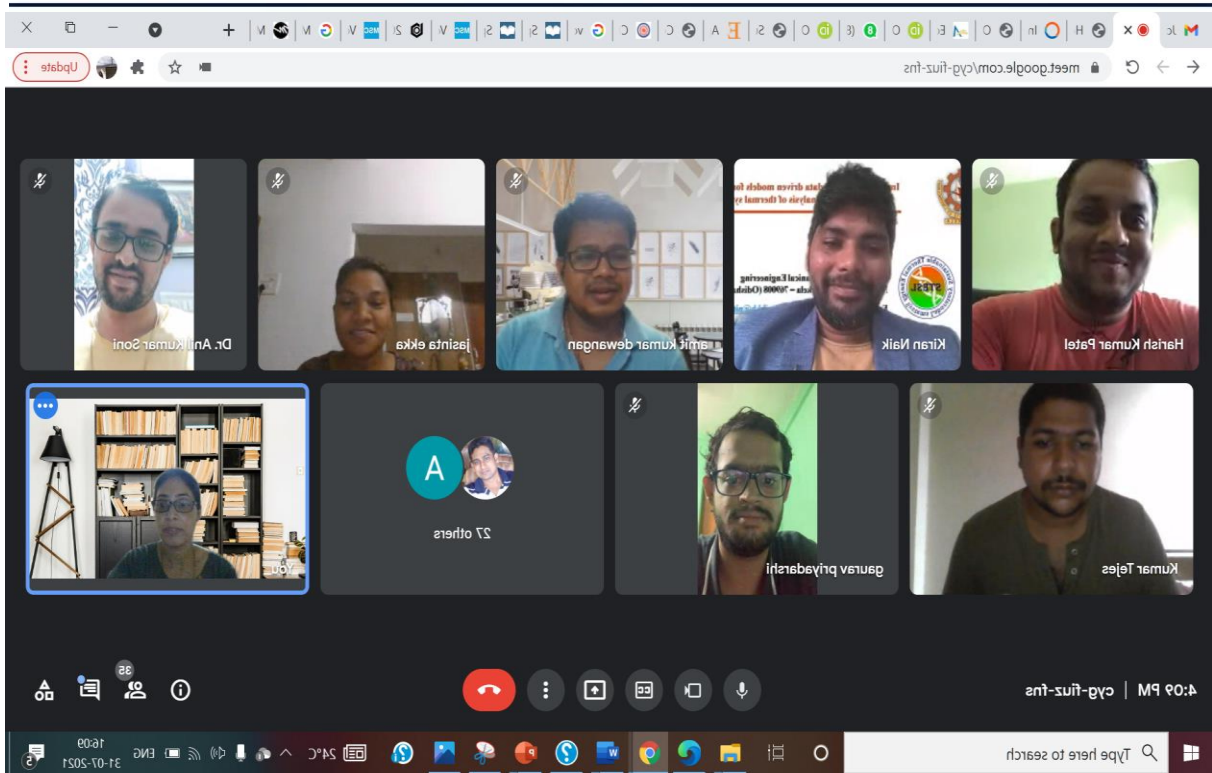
meet.google.com/cyg-fiuz-fns

Update

Harish Kumar Patel

Kiran Naik

amit kumar dewangan

jasinta ekka

Dr. Anil Kumar Soni

Kumar Tejes

gaurav priyadarshi

27 others

You

4:09 PM | cyg-fiuz-fns

35

Type here to search

24°C ENG 16:09 31-07-2021